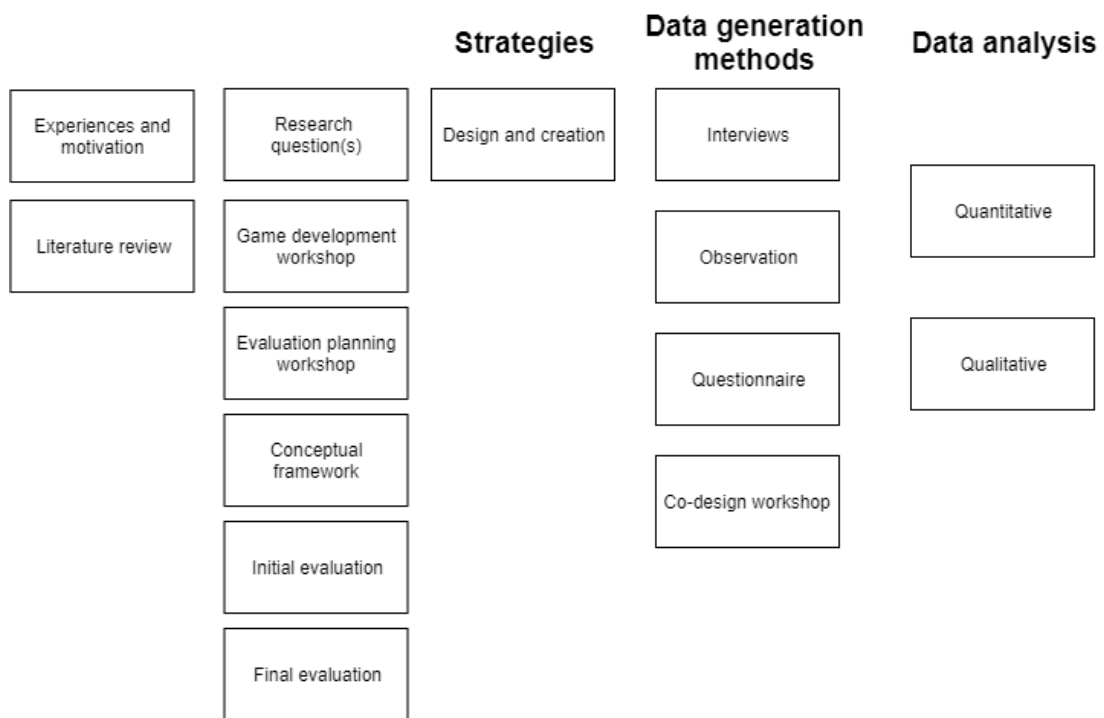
Experiences and motivation

Literature review

Research question(s)

Game development workshop

Evaluation planning workshop

Conceptual framework

Initial evaluation

Final evaluation

Strategies

Design and creation

Data generation methods

Interviews

Observation

Questionnaire

Co-design workshop

Data analysis

Quantitative

Qualitative